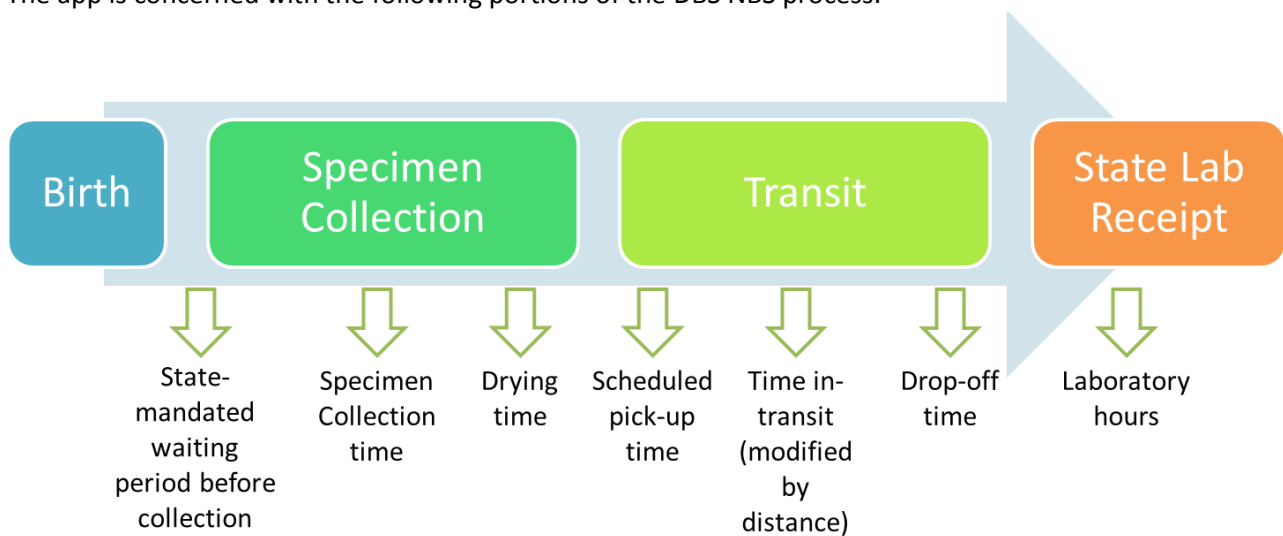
The app is concerned with the following portions of the DBS NBS process:

Birth

Specimen Collection

Transit

State Lab Receipt

State-mandated waiting period before collection

Specimen Collection time

Drying time

Scheduled pick-up time

Time in-transit (modified by distance)

Drop-off time

Laboratory hours